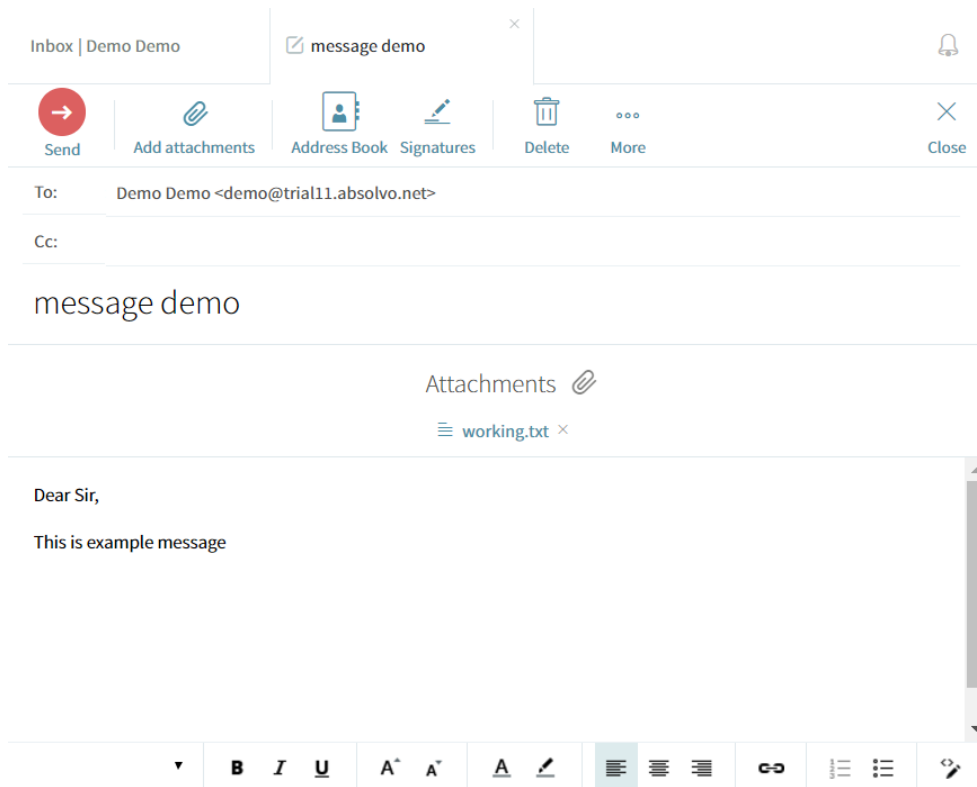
Inbox | Demo Demo

message demo

Send

Add attachments

Address Book

Signatures

Delete

More

Close

To: Demo Demo <demo@trial11.absolvo.net>

Cc:

message demo

Attachments

working.txt

Dear Sir,

This is example message

B I U A A A